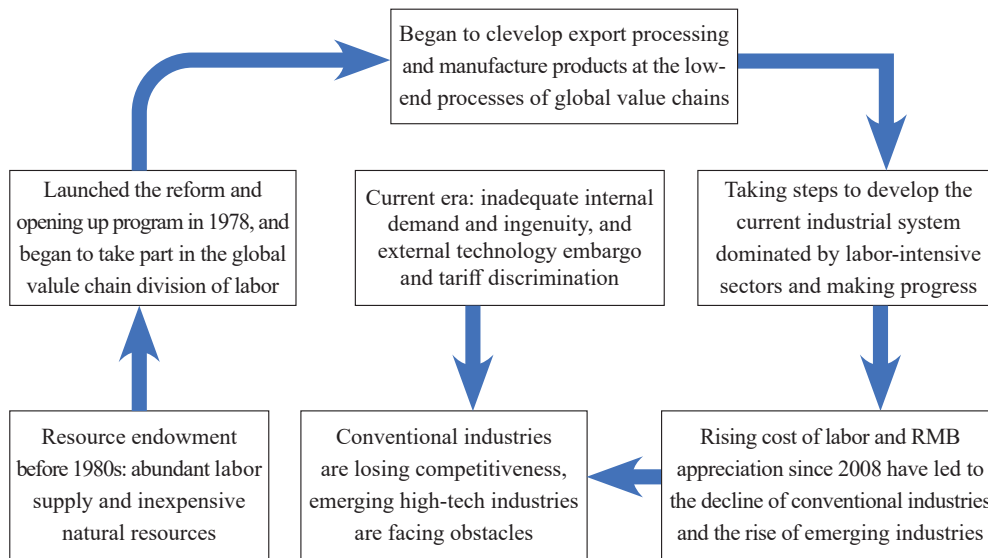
Began to clevelop export processing and manufacture products at the low-end processes of global value chains

Launched the reform and opening up program in 1978, and began to take part in the global value chain division of labor

Current era: inadequate internal demand and ingenuity, and external technology embargo and tariff discrimination

Taking steps to develop the current industrial system dominated by labor-intensive sectors and making progress

Resource endowment before 1980s: abundant labor supply and inexpensive natural resources

Conventional industries are losing competitiveness, emerging high-tech industries are facing obstacles

Rising cost of labor and RMB appreciation since 2008 have led to the decline of conventional industries and the rise of emerging industries